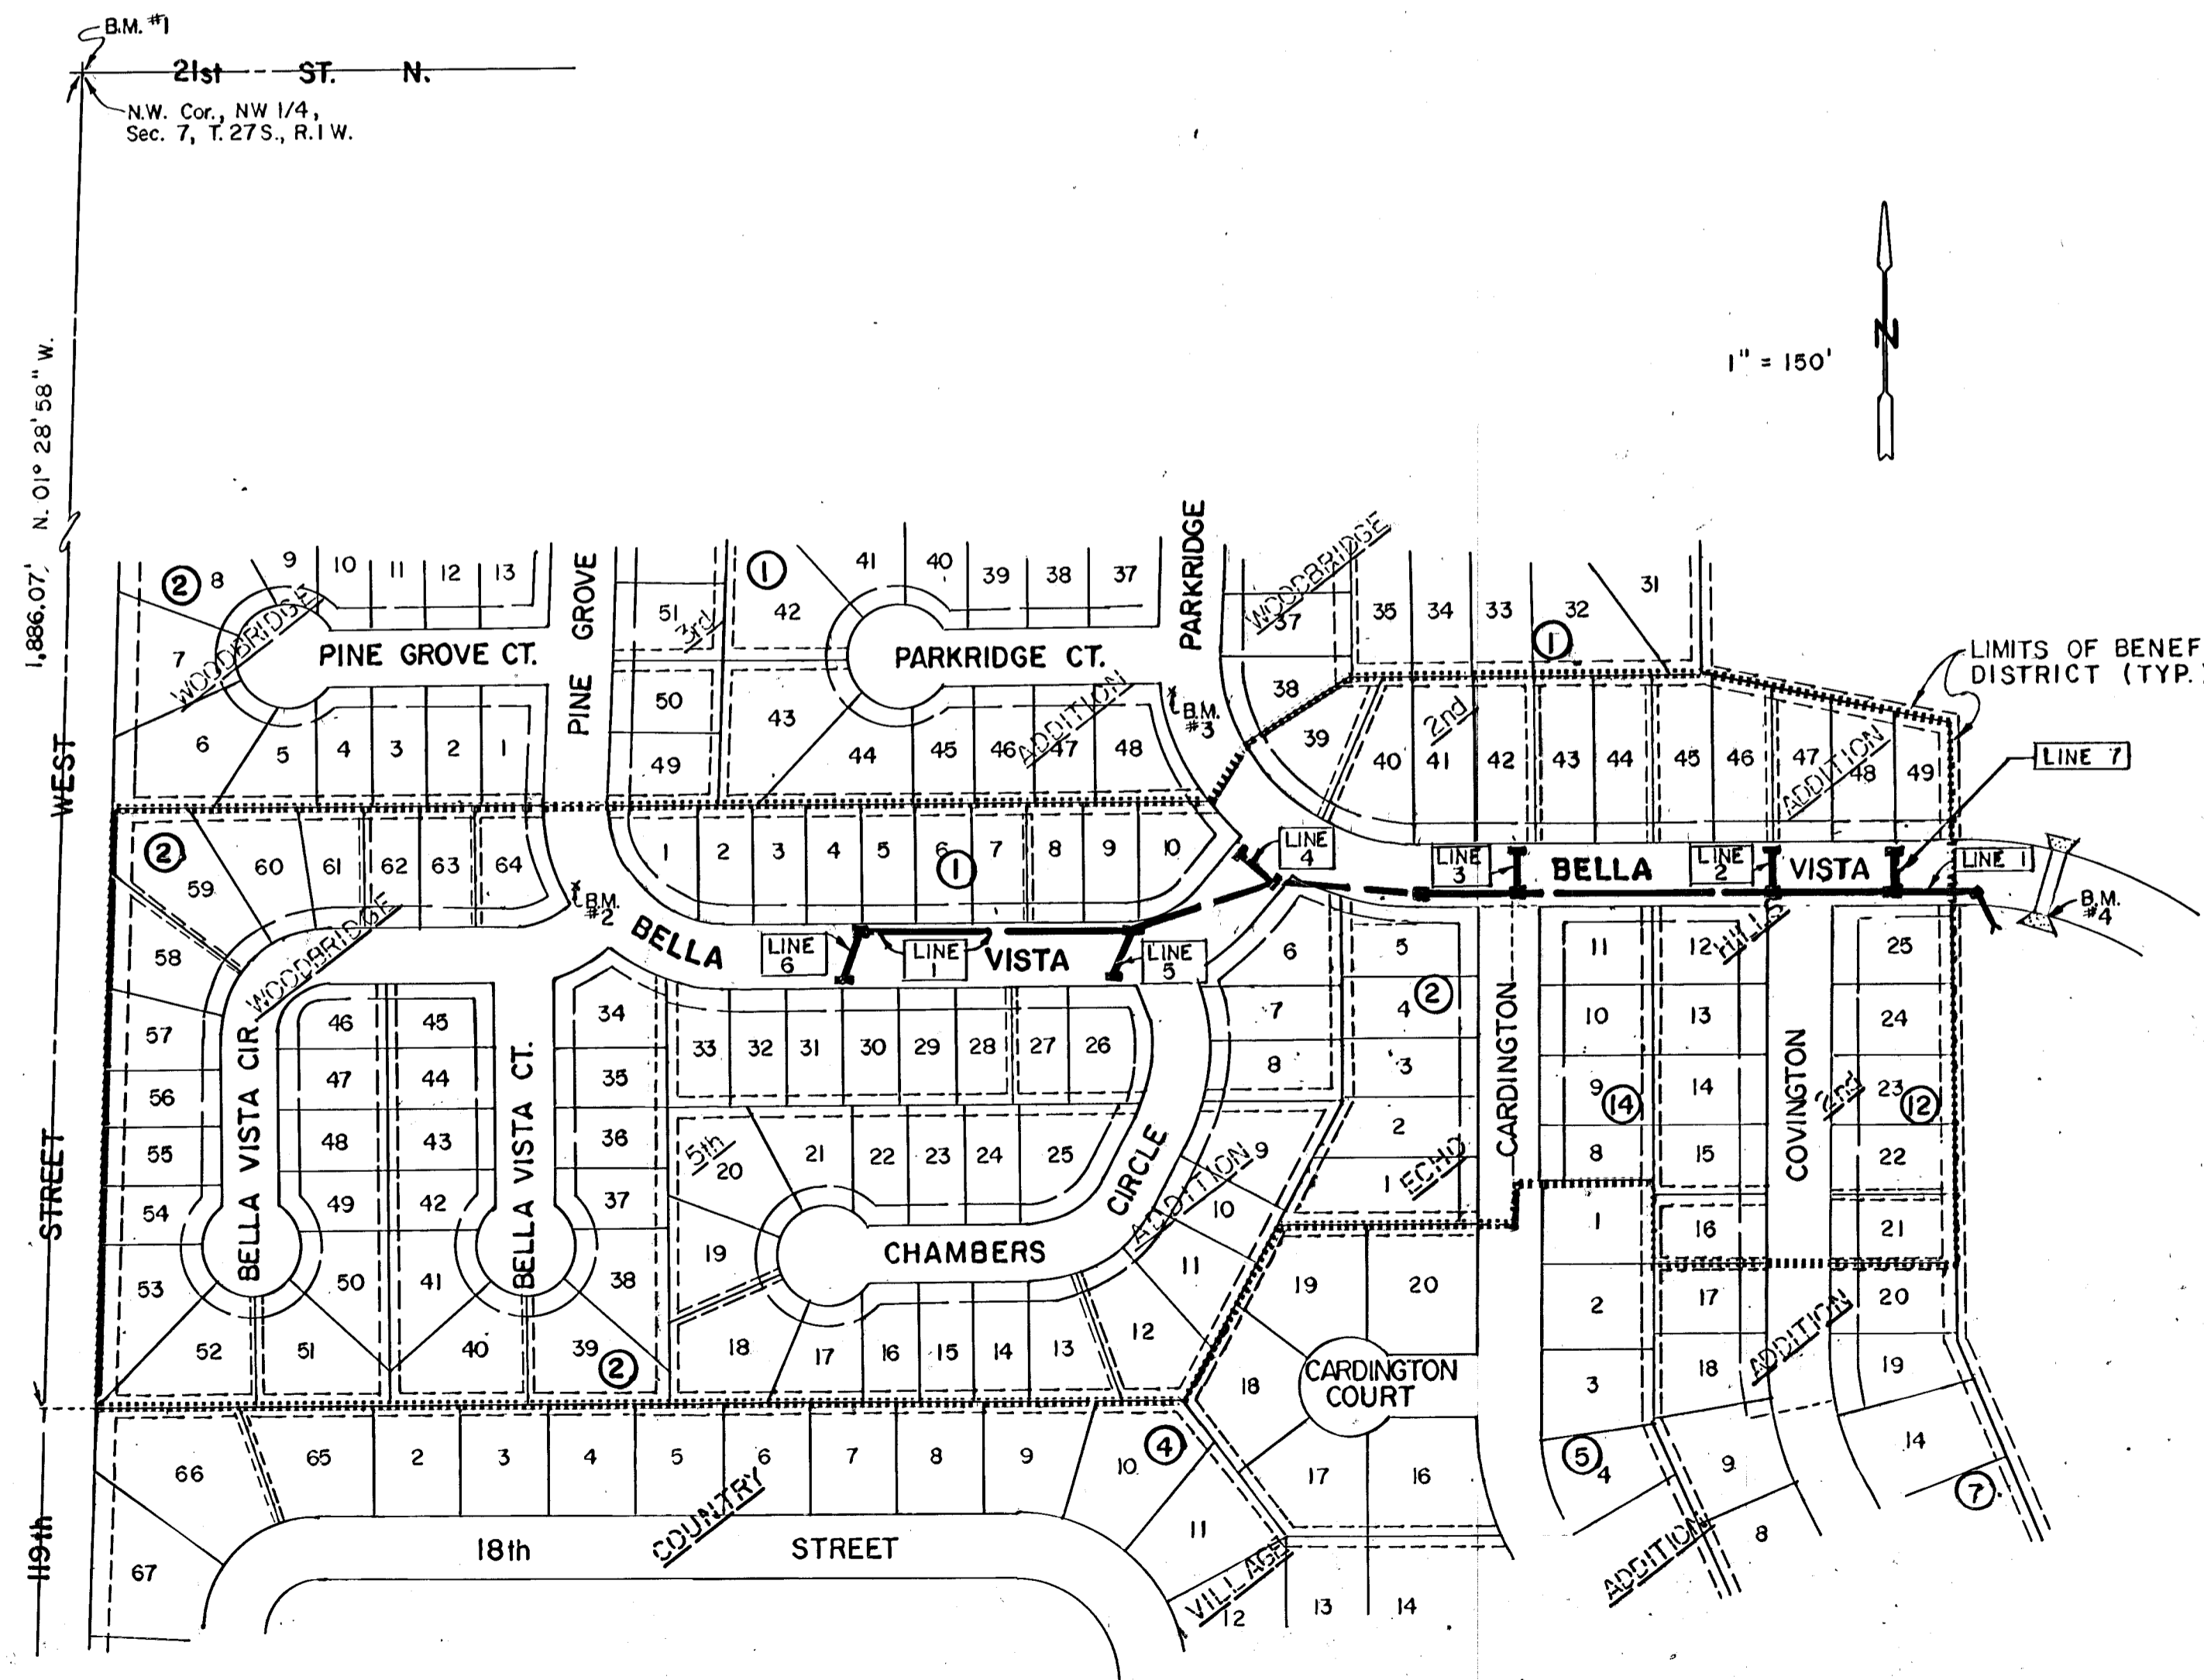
B.M. #1

21st ST. N.

N.W. Cor., NW 1/4, Sec. 7, T. 27 S., R. 1 W.

1,886.07' N. 01° 28' 58" W.

1" = 150'

N

LIMITS OF BENEF DISTRICT (TYP.)

WEST STREET

119th

PINE GROVE CT.

PINE GROVE

PARKRIDGE CT.

PARKRIDGE

WOODBRIDGE

3rd

ADDITION

2nd

ADDITION

B.M. #3

B.M. #2

B.M. #4

BELLA VISTA

BELLA VISTA

LINE 1

LINE 2

LINE 3

LINE 4

LINE 5

LINE 6

LINE 7

LINE 1

BELLA VISTA CIR.

BELLA VISTA CT.

CHAMBERS CIRCLE

5th

ADDITION

CARDINGTON

ECHO

HILLS

COVINGTON

2nd

ADDITION

CARDINGTON COURT

18th STREET

COUNTRY

VILLAGE

ADDITION

① ② ② ② ② ① ① ① ② ④ ⑤ ⑦ ⑫ ⑭

2 8 9 10 11 12 13 7 6 5 4 3 2 1 51 50 49 42 43 44 41 40 39 38 37 45 46 47 48 37 38 39 35 34 33 32 31 40 41 42 43 44 45 46 47 48 49

59 60 61 62 63 64 1 2 3 4 5 6 7 8 9 10 58 57 56 55 54 53 52 46 47 48 49 50 51 45 44 43 42 41 40 34 35 36 37 38 39 33 32 31 30 29 28 27 26 20 21 22 23 24 25 19 18 17 16 15 14 13 9 10 11 12

6 7 8 5 4 3 2 1 11 10 9 8 12 13 14 15 25 24 23 22 21 20 19 1 2 3 16 17 18 19 20 18 17 16

66 65 2 3 4 5 6 7 8 9 10 11 67 12 13 14 4 9 8 14